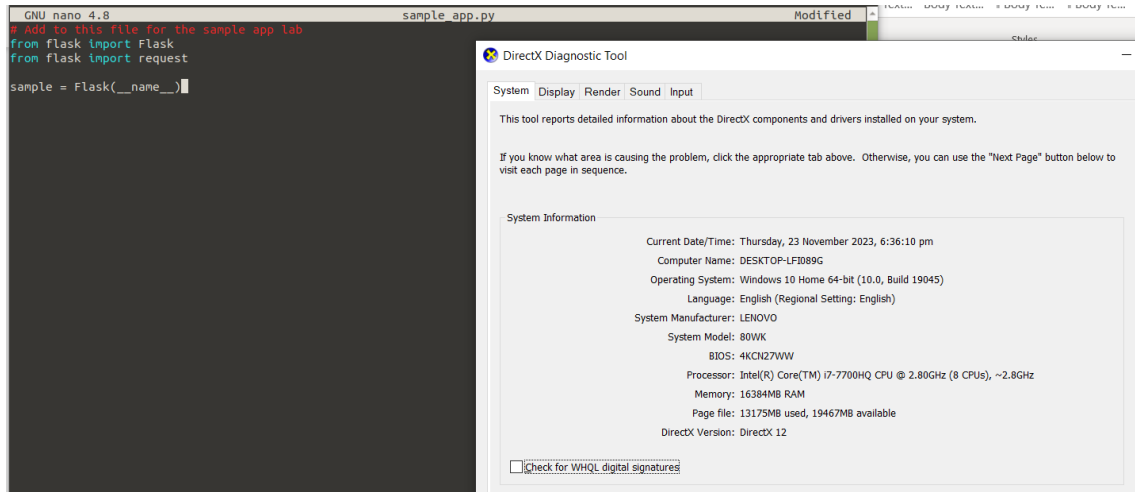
GNU nano 4.8 sample_app.py Modified
# Add to this file for the sample app lab
from flask import Flask
from flask import request

sample = Flask(__name__)

DirectX Diagnostic Tool

System Display Render Sound Input

This tool reports detailed information about the DirectX components and drivers installed on your system.

If you know what area is causing the problem, click the appropriate tab above. Otherwise, you can use the "Next Page" button below to visit each page in sequence.

System Information

Current Date/Time: Thursday, 23 November 2023, 6:36:10 pm
Computer Name: DESKTOP-LFI089G
Operating System: Windows 10 Home 64-bit (10.0, Build 19045)
Language: English (Regional Setting: English)
System Manufacturer: LENOVO
System Model: 80WK
BIOS: 4KCN27WW
Processor: Intel(R) Core(TM) i7-7700HQ CPU @ 2.80GHz (8 CPUs), ~2.8GHz
Memory: 16384MB RAM
Page file: 13175MB used, 19467MB available
DirectX Version: DirectX 12

Check for WHQL digital signatures

Text... Body Text... ¶ Body Te... ¶ Body Te...
Styles